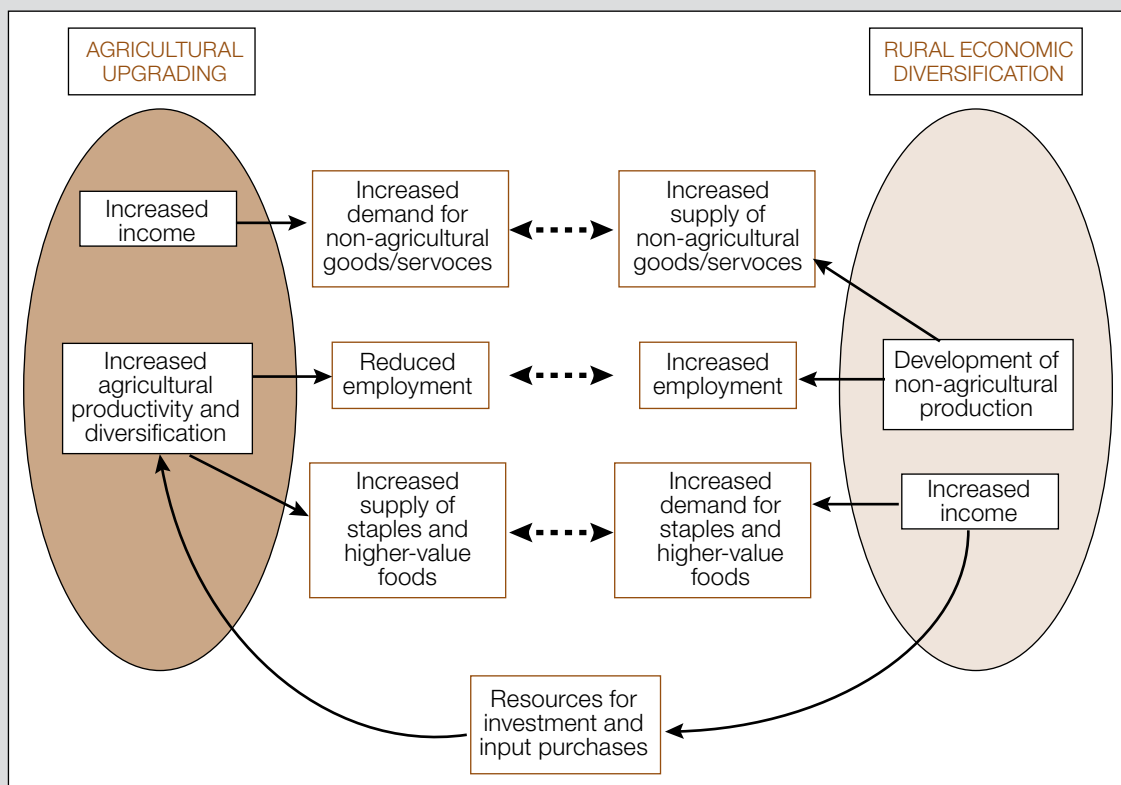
AGRICULTURAL UPGRADING

RURAL ECONOMIC DIVERSIFICATION

Increased income

Increased demand for non-agricultural goods/servoces

Increased supply of non-agricultural goods/servoces

Increased agricultural productivity and diversification

Reduced employment

Increased employment

Development of non-agricultural production

Increased supply of staples and higher-value foods

Increased demand for staples and higher-value foods

Increased income

Resources for investment and input purchases